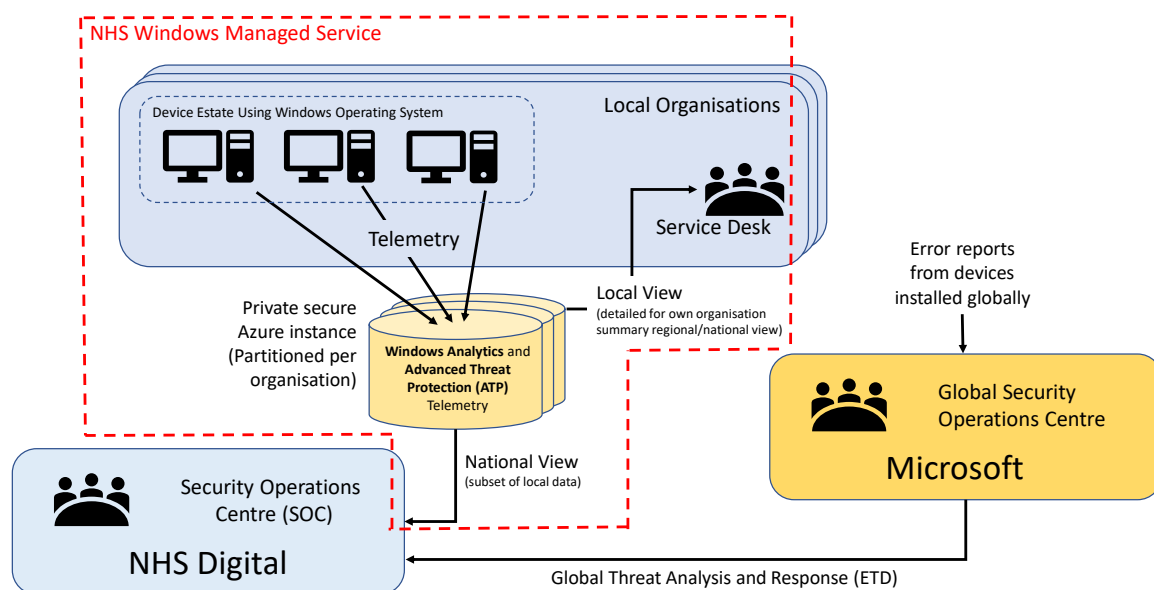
NHS Windows Managed Service

Device Estate Using Windows Operating System

Local Organisations

Service Desk

Telemetry

Private secure Azure instance (Partitioned per organisation)

**Windows Analytics** and **Advanced Threat Protection (ATP)** Telemetry

Local View
(detailed for own organisation summary regional/national view)

Error reports from devices installed globally

Global Security Operations Centre

Microsoft

National View
(subset of local data)

Security Operations Centre (SOC)

NHS Digital

Global Threat Analysis and Response (ETD)